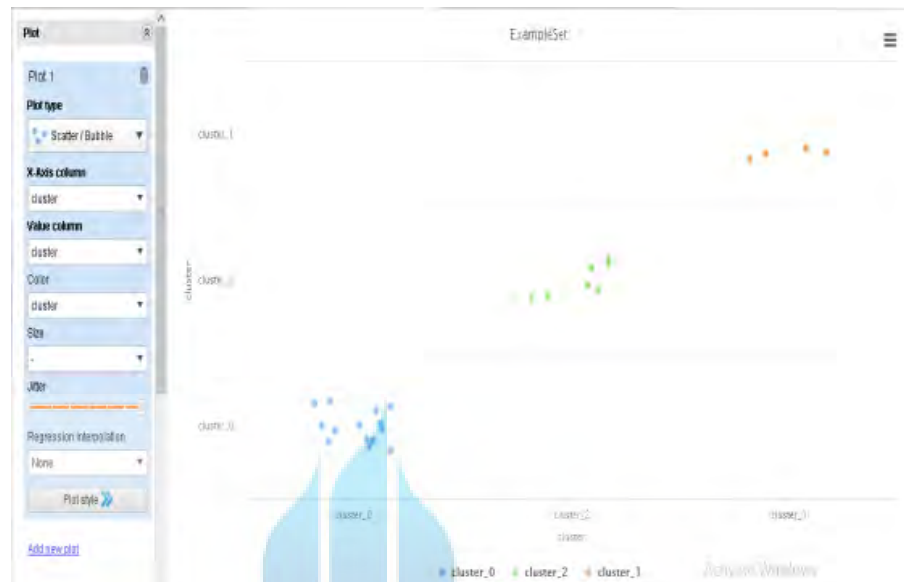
Plot

Plot 1

Plot type

Scatter / Bubble

X-Axis column

cluster

Value column

cluster

Color

cluster

Size

-

Jitter

Regression interpolation

None

Plot style

Add new plot

ExampleSet

cluster

cluster_1

cluster_2

cluster_0

cluster_0

cluster_2

cluster_1

cluster

cluster_0 cluster_2 cluster_1

Activate Windows